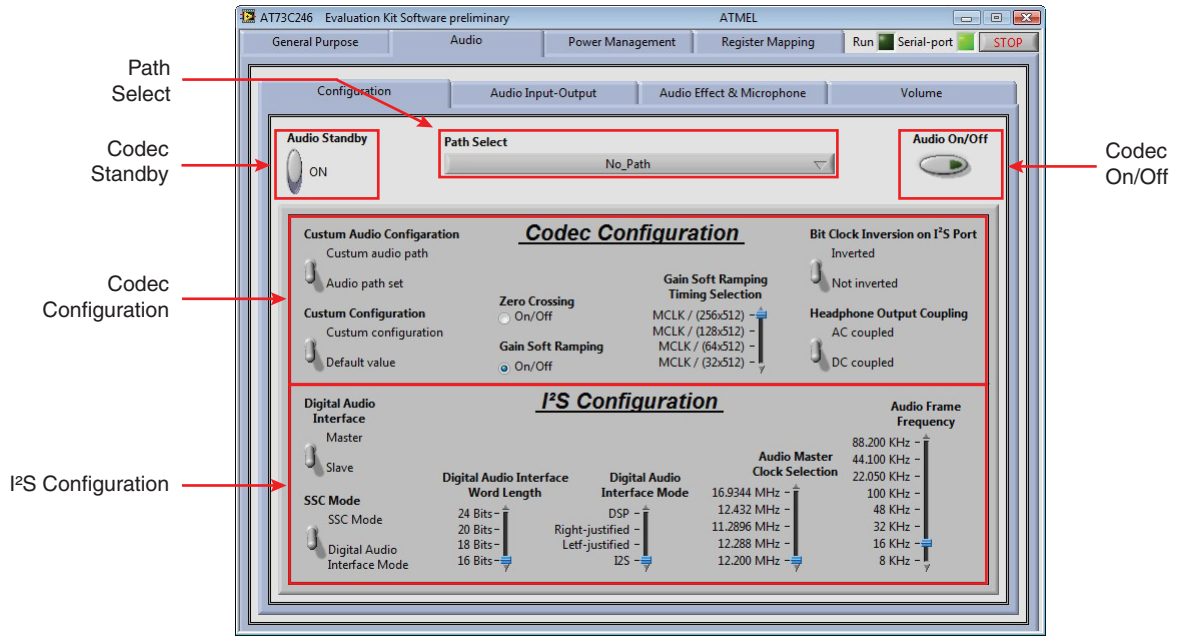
AT73C246 Evaluation Kit Software preliminary ATMEL

General Purpose | Audio | Power Management | Register Mapping | Run | Serial-port | STOP

Configuration | Audio Input-Output | Audio Effect & Microphone | Volume

Path Select

Codec Standby

Codec On/Off

Codec Configuration

I²S Configuration

Audio Standby
ON

Path Select
No_Path

Audio On/Off

Codec Configuration

Custum Audio Configaration
Custum audio path
Audio path set

Custum Configuration
Custum configuration
Default value

Zero Crossing
On/Off

Gain Soft Ramping
On/Off

Gain Soft Ramping Timing Selection
MCLK / (256x512)
MCLK / (128x512)
MCLK / (64x512)
MCLK / (32x512)

Bit Clock Inversion on I²S Port
Inverted
Not inverted

Headphone Output Coupling
AC coupled
DC coupled

I²S Configuration

Digital Audio Interface
Master
Slave

SSC Mode
SSC Mode
Digital Audio Interface Mode

Digital Audio Interface Word Length
24 Bits
20 Bits
18 Bits
16 Bits

Digital Audio Interface Mode
DSP
Right-justified
Letf-justified
I2S

Audio Master Clock Selection
16.9344 MHz
12.432 MHz
11.2896 MHz
12.288 MHz
12.200 MHz

Audio Frame Frequency
88.200 KHz
44.100 KHz
22.050 KHz
100 KHz
48 KHz
32 KHz
16 KHz
8 KHz